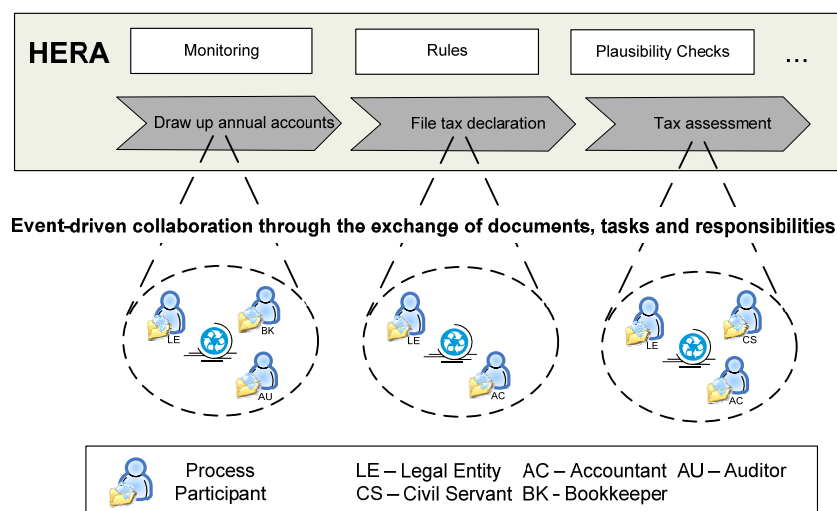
HERA

Monitoring

Rules

Plausibility Checks

...

Draw up annual accounts

File tax declaration

Tax assessment

Event-driven collaboration through the exchange of documents, tasks and responsibilities

LE

BK

AU

LE

AC

LE

CS

AC

Process Participant

LE – Legal Entity AC – Accountant AU – Auditor
CS – Civil Servant BK - Bookkeeper